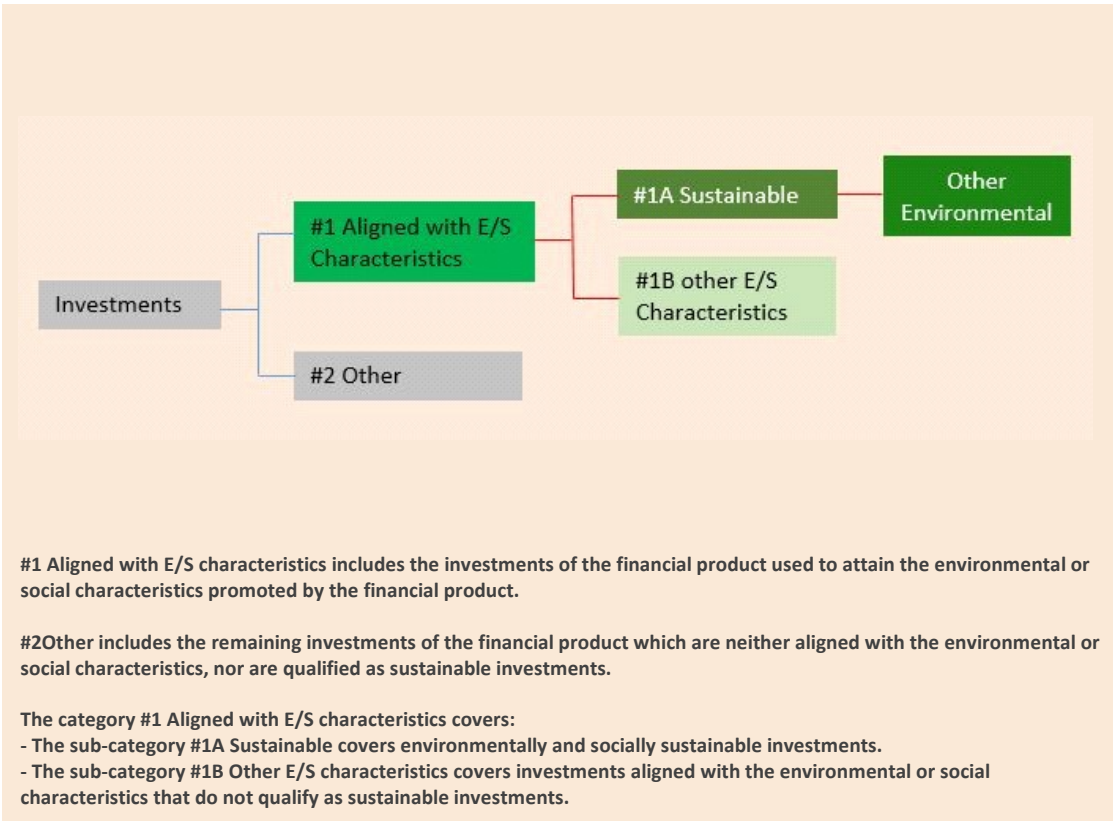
Investments

#1 Aligned with E/S Characteristics

#2 Other

#1A Sustainable

#1B other E/S Characteristics

Other Environmental

#1 Aligned with E/S characteristics includes the investments of the financial product used to attain the environmental or social characteristics promoted by the financial product.

#2Other includes the remaining investments of the financial product which are neither aligned with the environmental or social characteristics, nor are qualified as sustainable investments.

The category #1 Aligned with E/S characteristics covers:
- The sub-category #1A Sustainable covers environmentally and socially sustainable investments.
- The sub-category #1B Other E/S characteristics covers investments aligned with the environmental or social characteristics that do not qualify as sustainable investments.